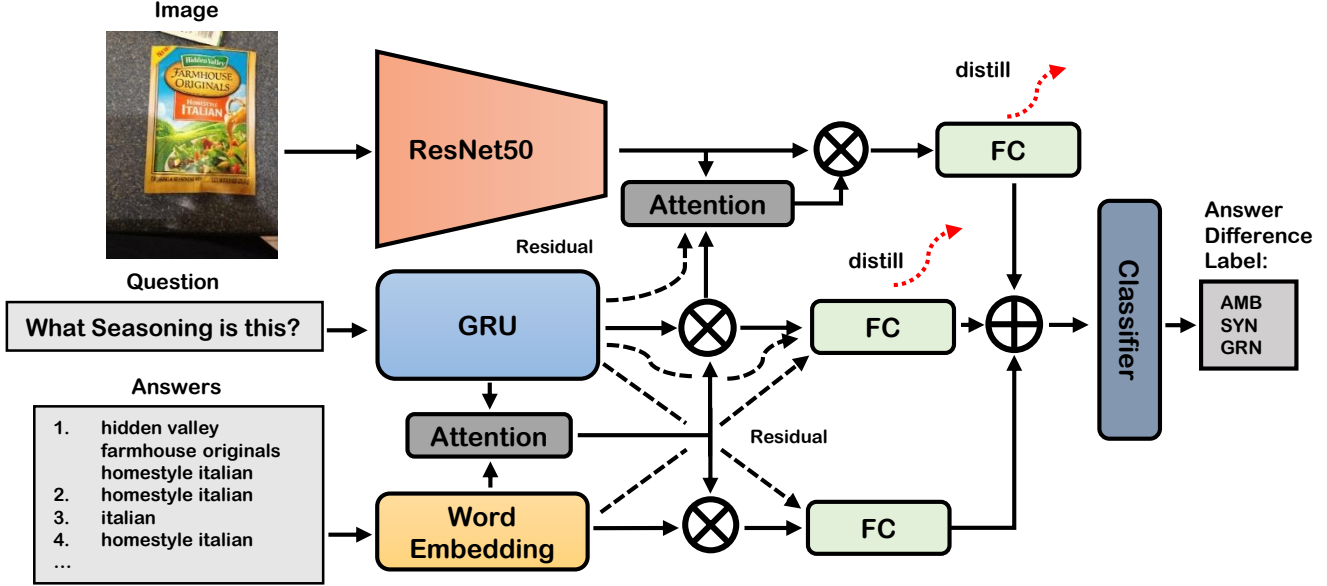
Image

Hidden Valley
FARMHOUSE ORIGINALS
HOMESTYLE ITALIAN

ResNet50

distill

FC

Attention

Residual

Question

What Seasoning is this?

GRU

distill

FC

Classifier

Answer Difference Label:

AMB
SYN
GRN

Answers

1. hidden valley farmhouse originals homestyle italian
2. homestyle italian
3. italian
4. homestyle italian
...

Attention

Residual

Word Embedding

FC